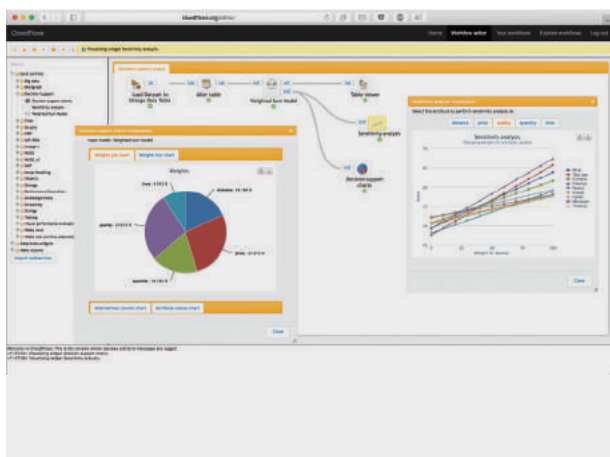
ClowdFlows

Home Workflow editor Your workflows Explore workflows Log out

Visualizing widget Sensitivity analysis.

Load Dataset to Orange Data Table

Alter table

Weighted Sum Model

Table viewer

Sensitivity analysis

Decision support charts

Decision support charts visualization

Weights pie chart

Weights bar chart

Weights

Sensitivity analysis visualization

Sensitivity analysis

Close

Close